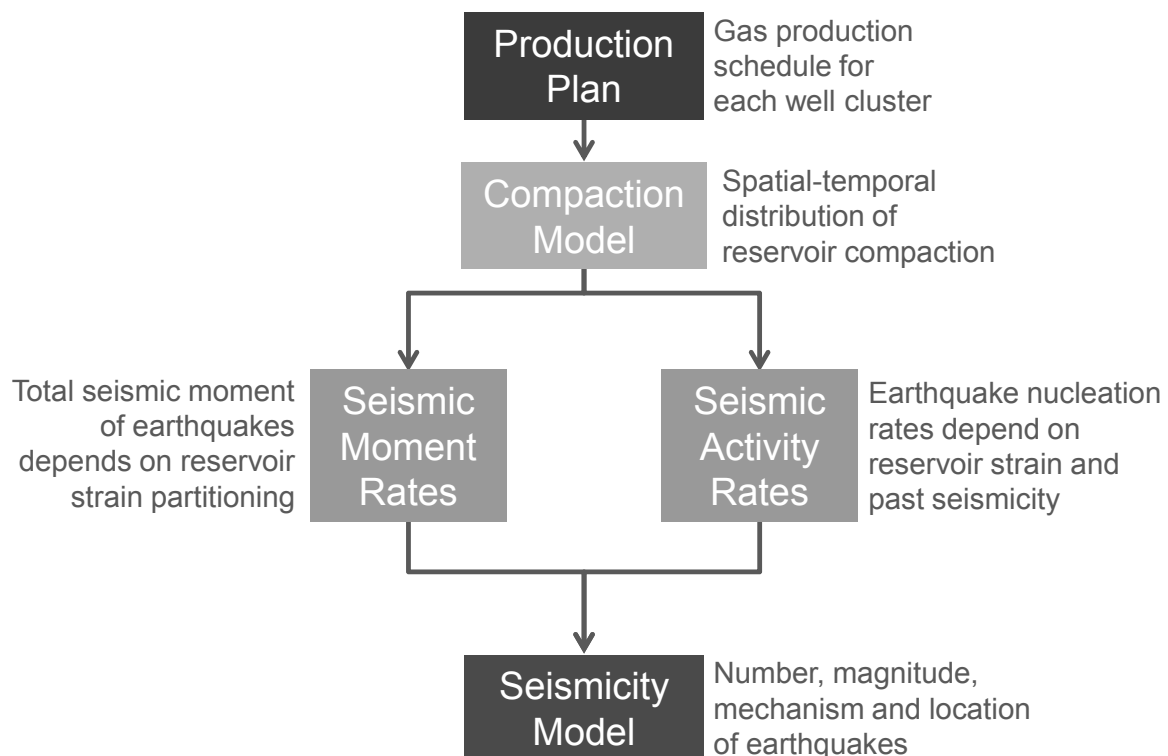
Production Plan

Gas production schedule for each well cluster

Compaction Model

Spatial-temporal distribution of reservoir compaction

Total seismic moment of earthquakes depends on reservoir strain partitioning

Seismic Moment Rates

Seismic Activity Rates

Earthquake nucleation rates depend on reservoir strain and past seismicity

Seismicity Model

Number, magnitude, mechanism and location of earthquakes